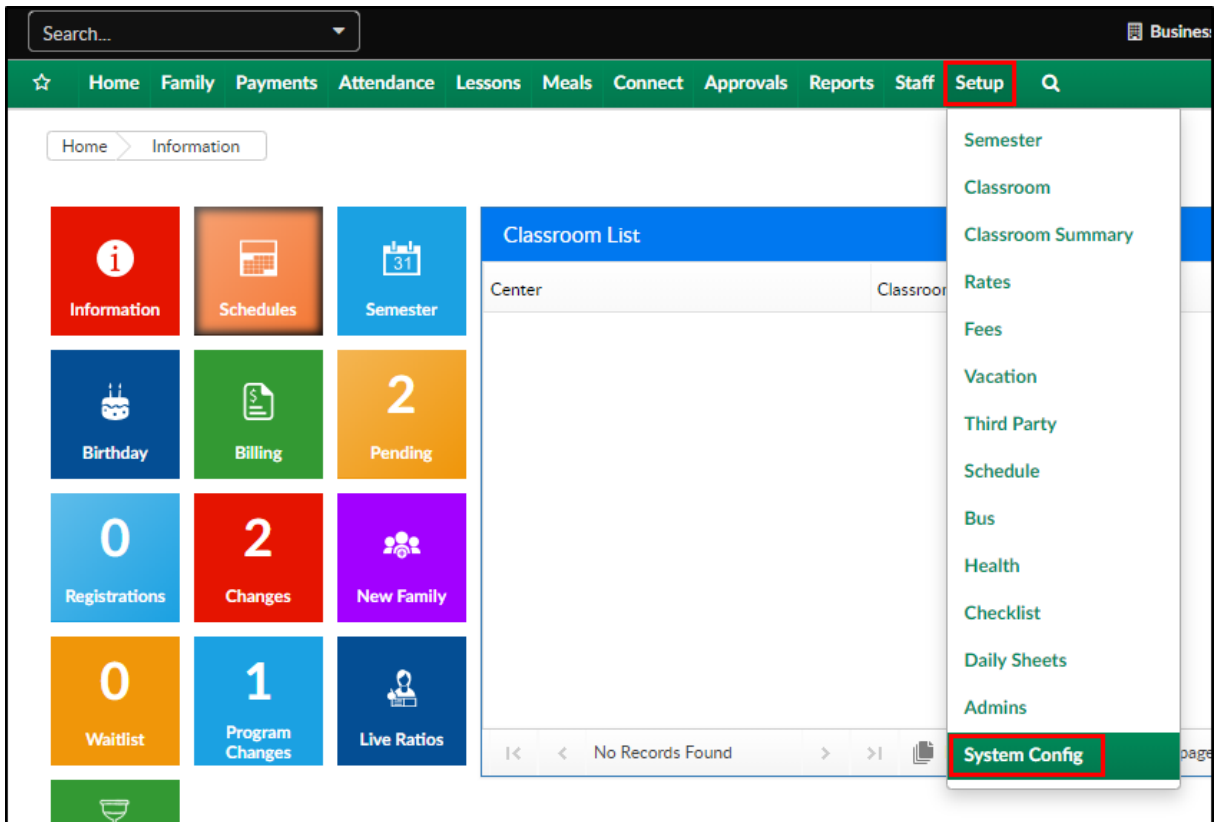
Search...

Busines

Home Family Payments Attendance Lessons Meals Connect Approvals Reports Staff Setup

Home Information

Information
Schedules
31
Semester
Birthday
Billing
2
Pending
0
Registrations
2
Changes
New Family
0
Waitlist
1
Program Changes
Live Ratios

Classroom List

| Center | Classroom |
|---|---|

No Records Found

page

Semester
Classroom
Classroom Summary
Rates
Fees
Vacation
Third Party
Schedule
Bus
Health
Checklist
Daily Sheets
Admins
System Config